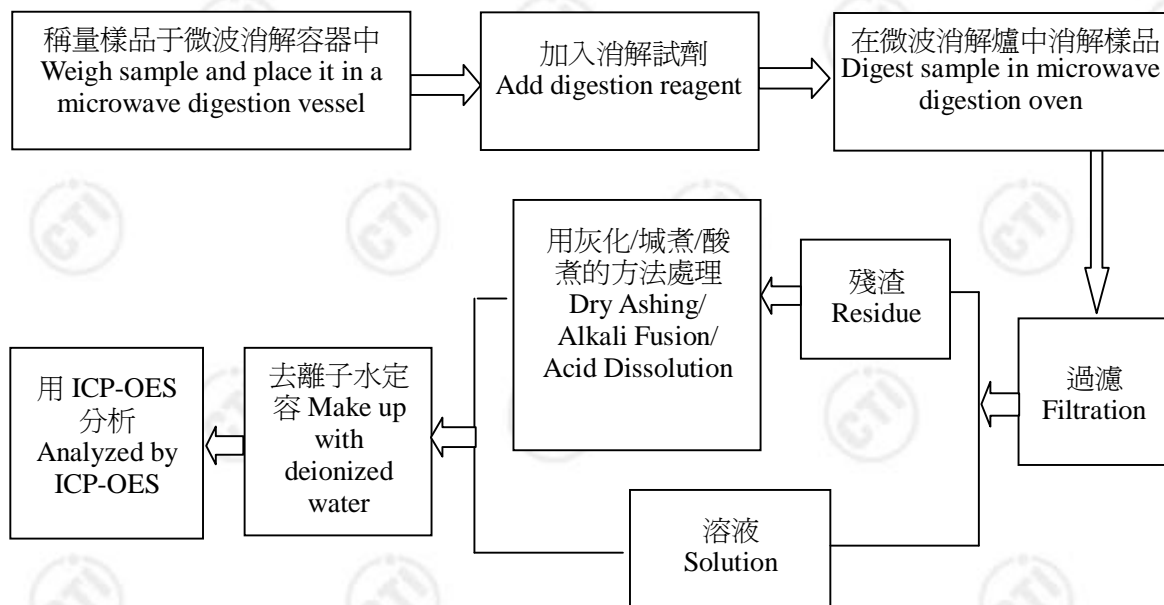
稱量樣品于微波消解容器中
Weigh sample and place it in a microwave digestion vessel

加入消解試劑
Add digestion reagent

在微波消解爐中消解樣品
Digest sample in microwave digestion oven

用灰化/堿煮/酸煮的方法處理
Dry Ashing/ Alkali Fusion/ Acid Dissolution

殘渣
Residue

用 ICP-OES 分析
Analyzed by ICP-OES

去離子水定容 Make up with deionized water

過濾
Filtration

溶液
Solution

CTI CTI CTI CTI CTI CTI CTI CTI CTI CTI CTI CTI CTI CTI CTI CTI